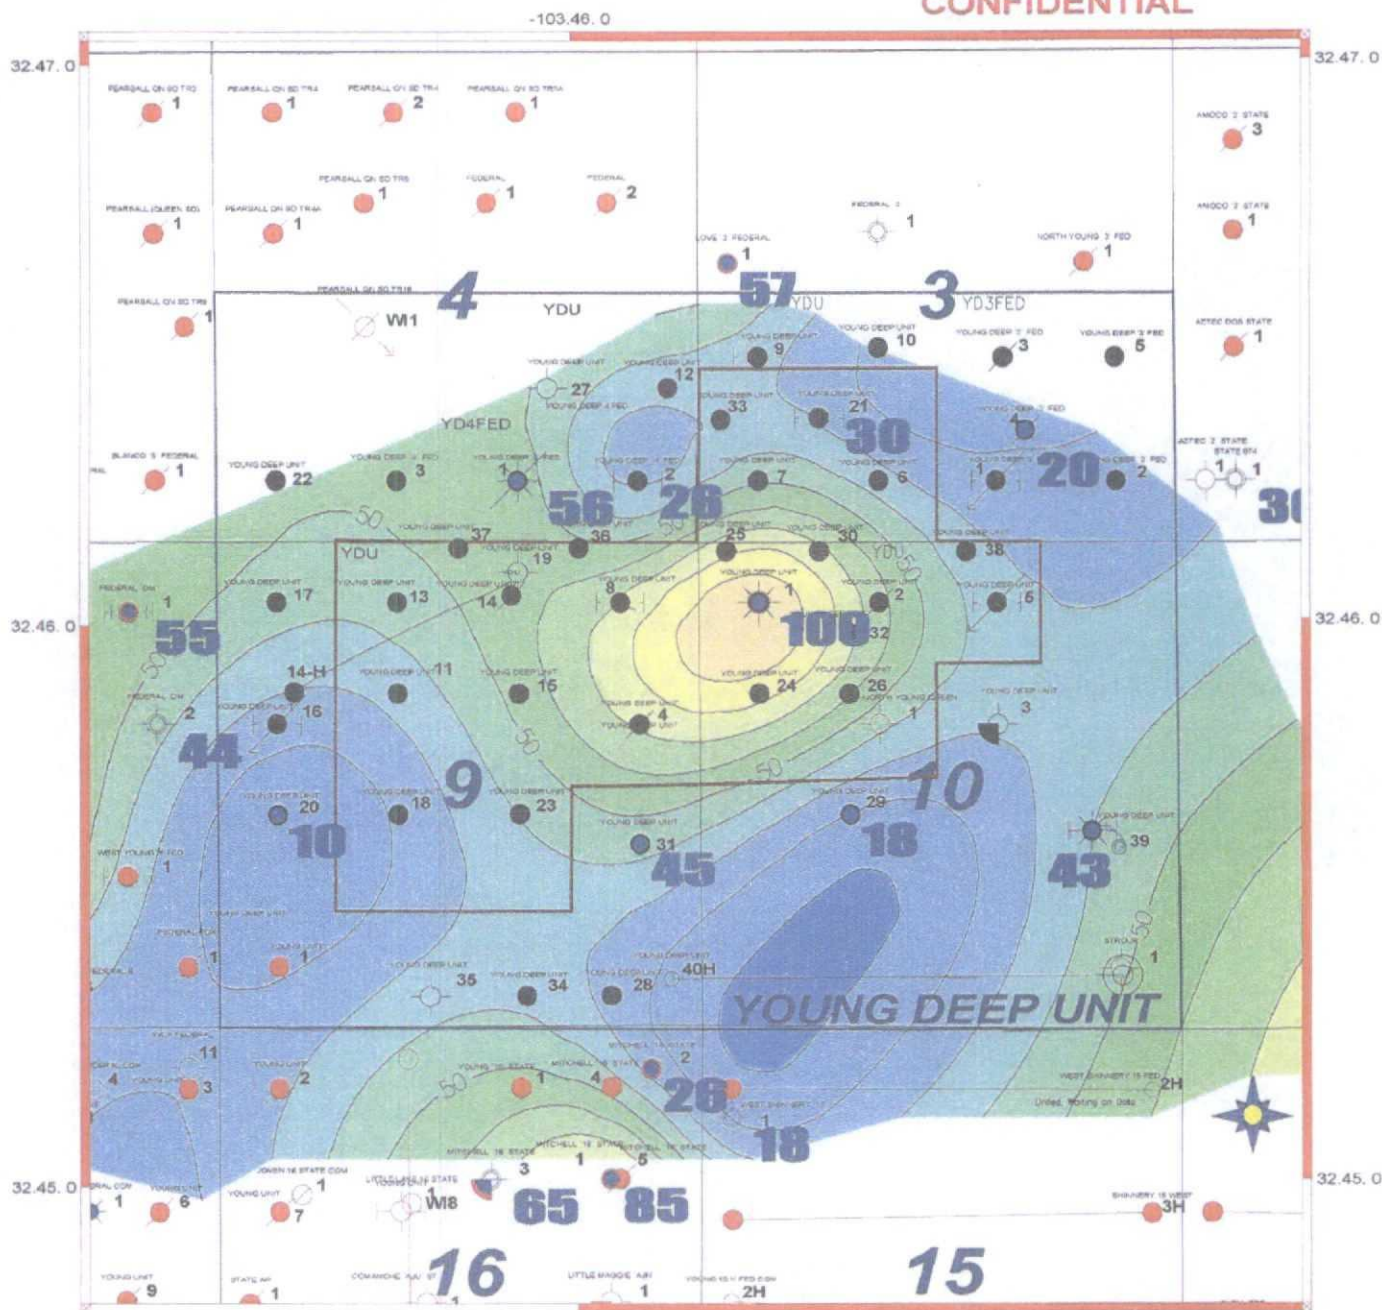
-103.46. 0
CONFIDENTIAL
32.47. 0
32.47. 0
PEARSALL ON SO TRS 1
PEARSALL ON SO TRA 1
PEARSALL ON SO TRA 2
PEARSALL ON SO TRA 1
AMOCO 2 STATE 3
PEARSALL ON SO TRS 1
FEDERAL 1
FEDERAL 2
PEARSALL QUEEN SD 1
PEARSALL ON SO TRA 1
FEDERAL 1
AMOCO 2 STATE 1
LOVE 3 FEDERAL 1
NORTH YOUNG 3 FED 1
PEARSALL ON SO TRS 1
PEARSALL ON SO TR18
4
WI1
YDU
57
YDU
3
YD3FED
AZTEC DOS STATE 1
YOUNG DEEP UNIT 10
YOUNG DEEP 3 FED 3
YOUNG DEEP 3 FED 5
9
27
12
33
21
YD4FED
30
4
BLANCO 3 FEDERAL 1
YOUNG DEEP UNIT 22
3
1
2
7
6
1
20
2
AZTEC 2 STATE 1 1
30
56
26
50
37
36
25
30
38
YDU
19
YDU
FEDERAL 1
17
13
14
8
1
2
5
32.46. 0
32.46. 0
55
100
32
14-H
11
15
24
26
FEDERAL 2
16
4
1
3
44
50
9
10
20
18
23
29
10
31
18
WEST YOUNG 1
45
43
39
1
1
STROUD 1
35
34
28
40H
YOUNG DEEP UNIT
11
4
3
2
1
4
2
26
WEST SHINNERY 16 FED 2H
United, Working on Data
18
3
1
5
32.45. 0
32.45. 0
1
6
7
1
WI8
65
85
3H
YOUNG UNIT 9
STATE AP 1
16
LITTLE MAGGIE 1
2H
15